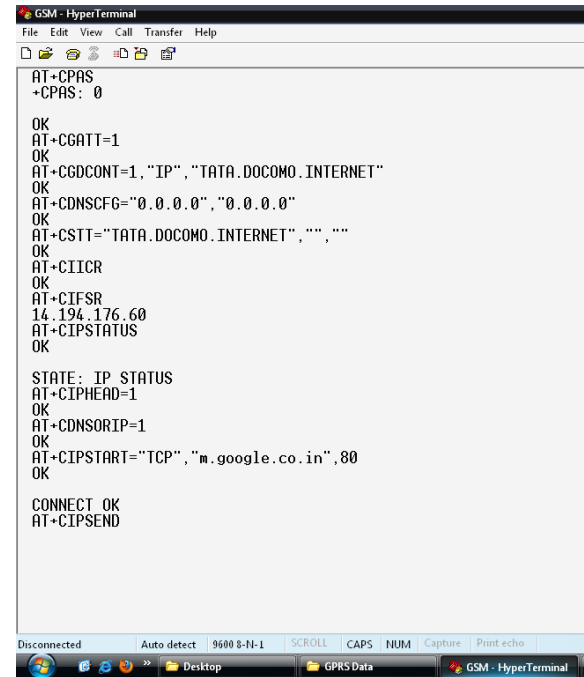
GSM - HyperTerminal
File Edit View Call Transfer Help

AT+CPAS
+CPAS: 0

OK
AT+CGATT=1
OK
AT+CGDCONT=1,"IP","TATA.DOCOMO.INTERNET"
OK
AT+CDNSCFG="0.0.0.0","0.0.0.0"
OK
AT+CSTT="TATA.DOCOMO.INTERNET","",""
OK
AT+CIICR
OK
AT+CIFSR
14.194.176.60
AT+CIPSTATUS
OK

STATE: IP STATUS
AT+CIPHEAD=1
OK
AT+CDNSORIP=1
OK
AT+CIPSTART="TCP","m.google.co.in",80
OK

CONNECT OK
AT+CIPSEND

Disconnected | Auto detect | 9600 8-N-1 | SCROLL | CAPS | NUM | Capture | Print echo

Desktop | GPRS Data | GSM - HyperTerminal